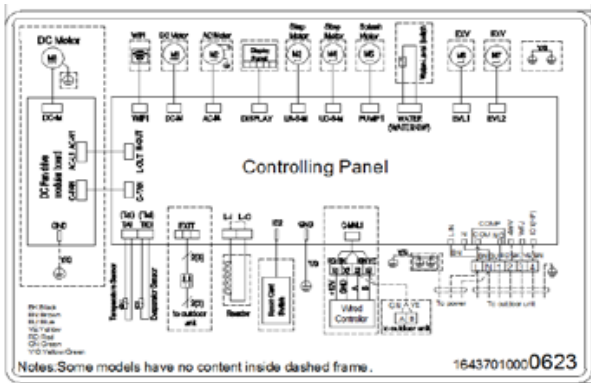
DC Motor

M1

DC-M

DC Fan drive module board

GND

Y/G

WIFI

DC Motor

AC Motor

Display Panel

Step Motor

Step Motor

Splash Motor

Water-level Switch

EXV

EXV

Y/G

WIFI

DC-M

AC-M

DISPLAY

UR-SM

UD-SM

PUMP1

WATER

EVL1

EVL2

M1

M2

M3

M4

M5

M6

M7

Controlling Panel

T(A)

T(B)

Temperature Sensor

Evaporator Sensor

EXIT

To outdoor unit

L-I

L-O

Reactor

SS

GND

Y/G

Wired Controller

To outdoor unit

To power

To outdoor unit

COMP

N

1

2

3

4

BK:Black
BN:Brown
BU:Blue
YE:Yellow
RD:Red
GN:Green
Y/G:Yellow/Green

Notes:Some models have no content inside dashed frame.

16437010000623